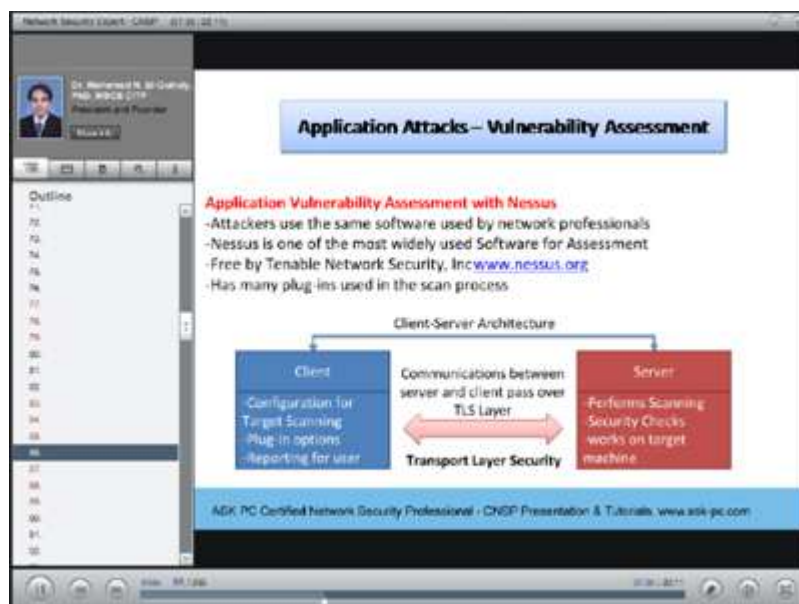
Network Security Expert - CNSP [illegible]

Dr. Mohamed N. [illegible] PhD, MBCS CITP
President and Founder

Outline

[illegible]

Application Attacks – Vulnerability Assessment

Application Vulnerability Assessment with Nessus
-Attackers use the same software used by network professionals
-Nessus is one of the most widely used Software for Assessment
-Free by Tenable Network Security, Incwww.nessus.org
-Has many plug-ins used in the scan process

Client-Server Architecture

Client
-Configuration for Target Scanning
-Plug-in options
-Reporting for user

Communications between server and client pass over TLS Layer

Transport Layer Security

Server
-Performs Scanning
-Security Checks works on target machine

ASK PC Certified Network Security Professional - CNSP Presentation & Tutorials. www.ask-pc.com